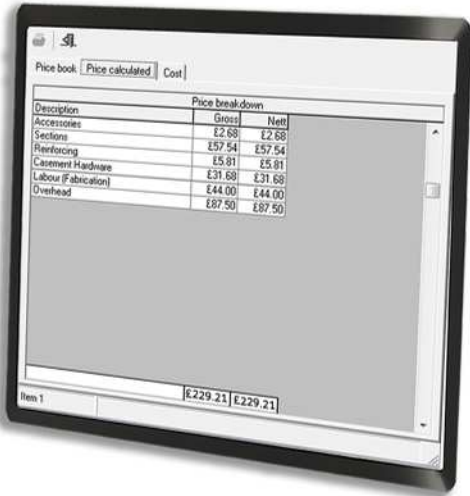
Price book | Price calculated | Cost

| Description | Gross | Nett |
|---|---|---|
| Accessories | £2.68 | £2.68 |
| Sections | £57.54 | £57.54 |
| Reinforcing | £5.81 | £5.81 |
| Casement Hardware | £31.68 | £31.68 |
| Labour (Fabrication) | £44.00 | £44.00 |
| Overhead | £87.50 | £87.50 |

Price breakdown

£229.21 £229.21

Item 1